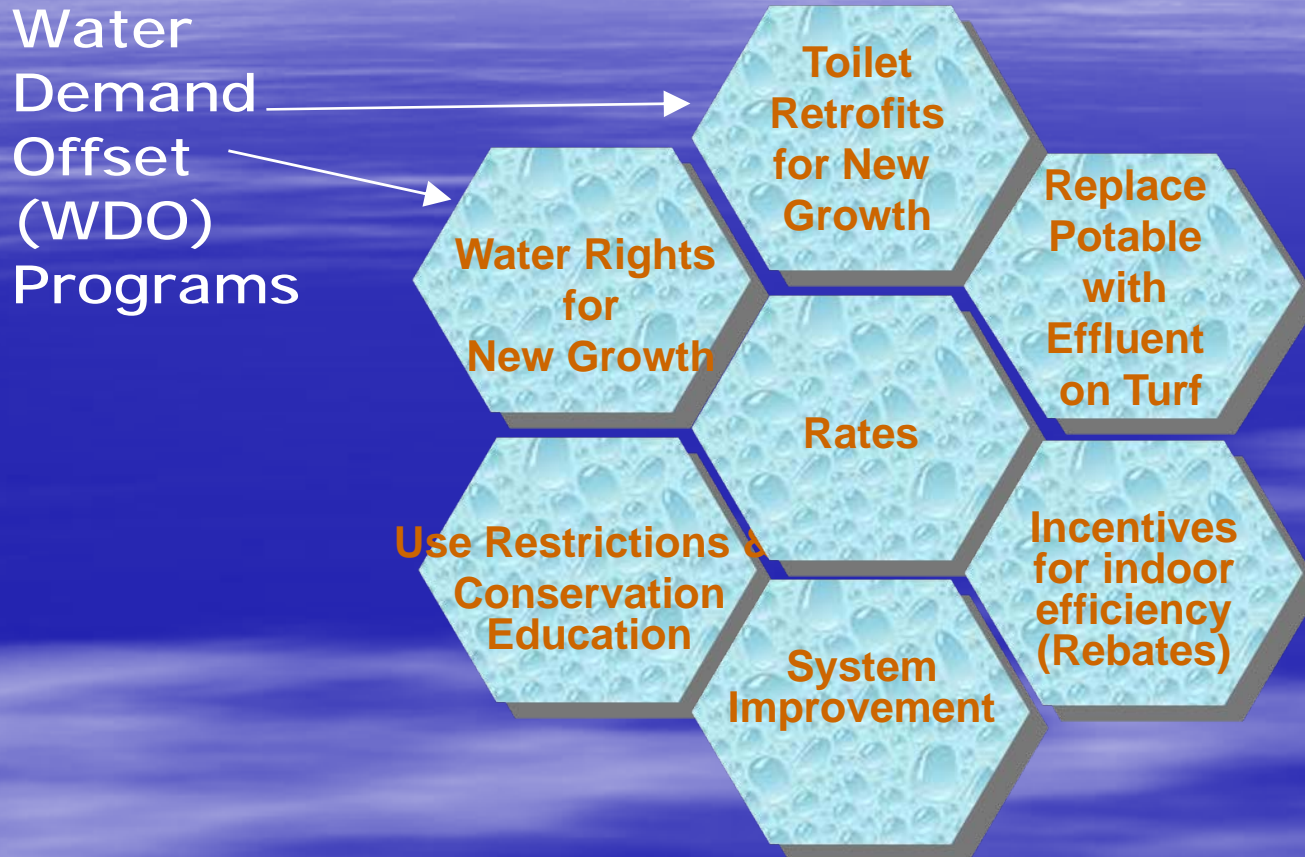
Water Demand Offset (WDO) Programs

Toilet Retrofits for New Growth

Water Rights for New Growth

Replace Potable with Effluent on Turf

Rates

Use Restrictions & Conservation Education

Incentives for indoor efficiency (Rebates)

System Improvement